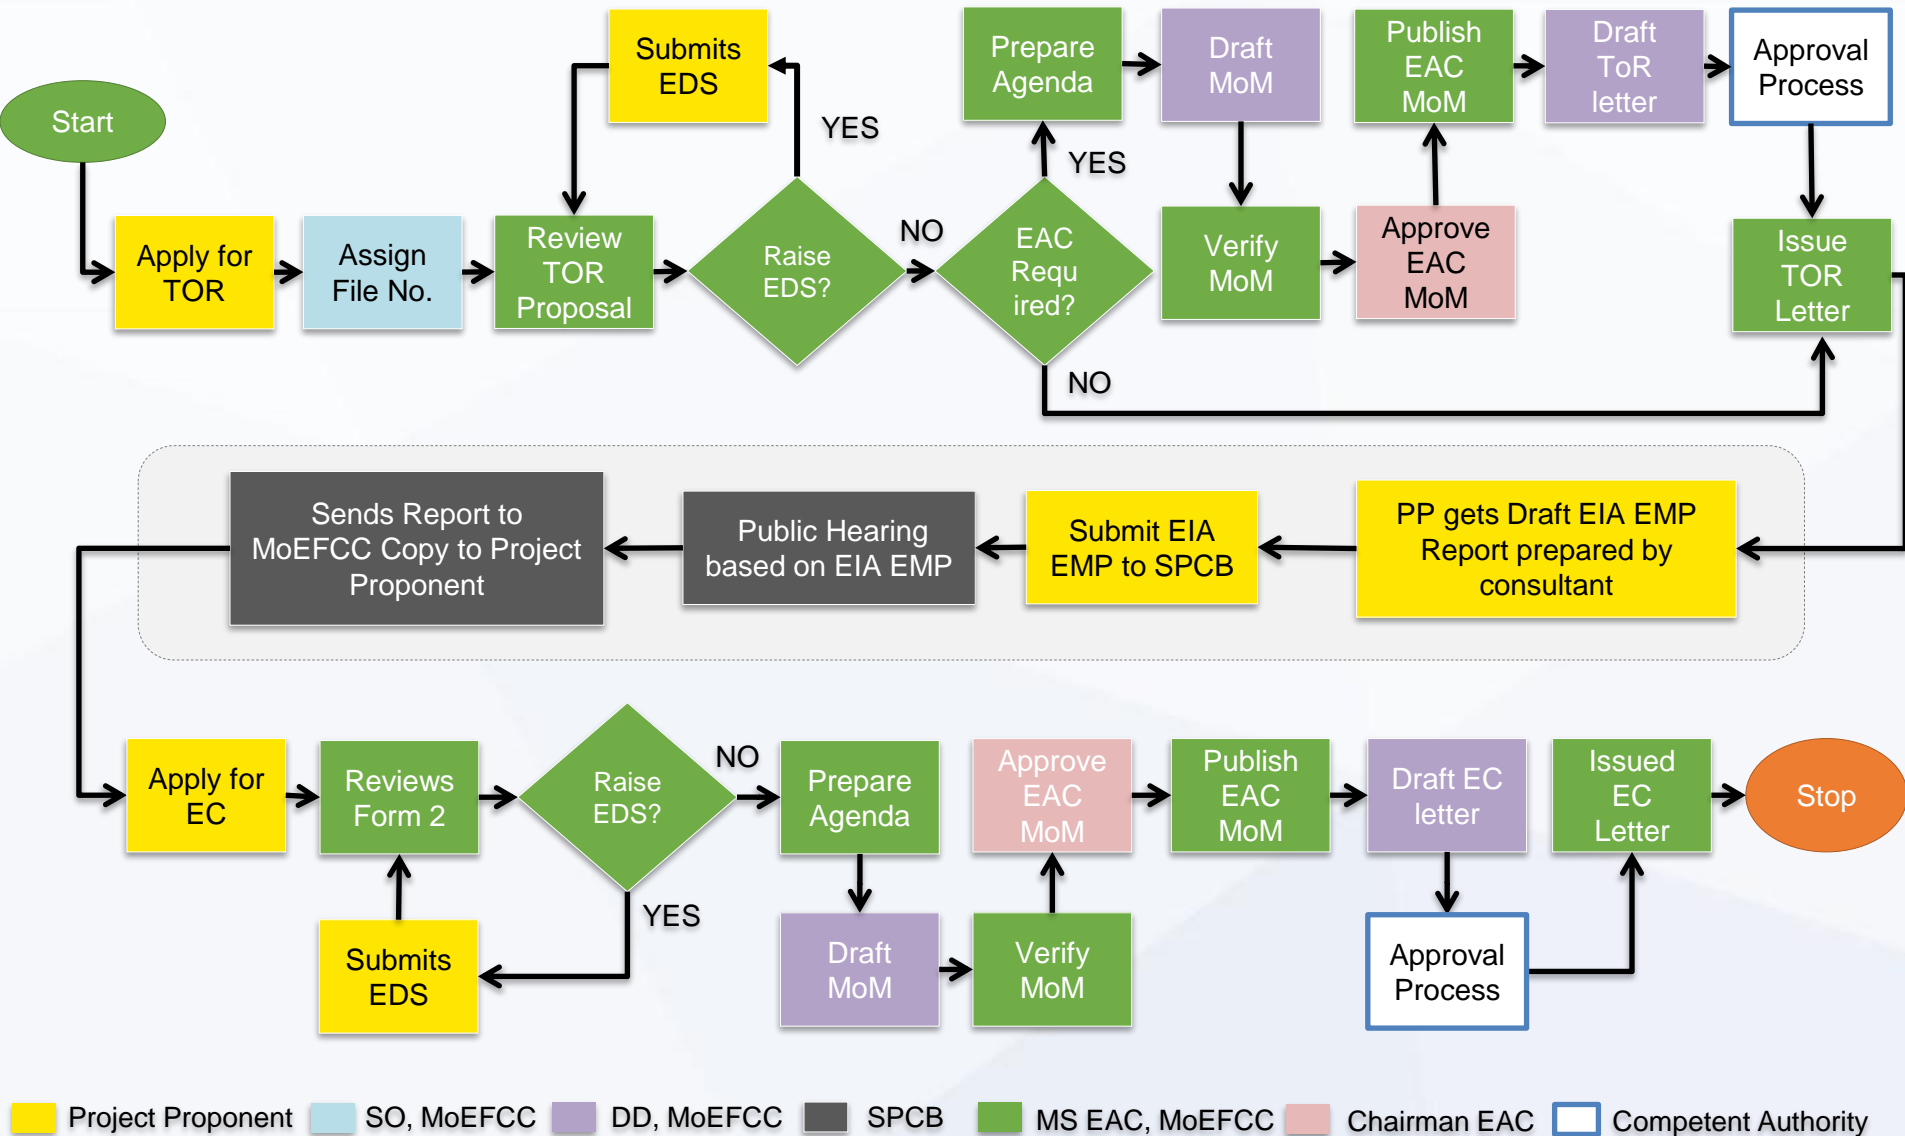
Start

Apply for TOR

Assign File No.

Review TOR Proposal

Submits EDS

YES

Raise EDS?

NO

EAC Required?

YES

Prepare Agenda

Draft MoM

Verify MoM

Approve EAC MoM

Publish EAC MoM

Draft ToR letter

Approval Process

Issue TOR Letter

NO

PP gets Draft EIA EMP Report prepared by consultant

Submit EIA EMP to SPCB

Public Hearing based on EIA EMP

Sends Report to MoEFCC Copy to Project Proponent

Apply for EC

Reviews Form 2

Submits EDS

Raise EDS?

YES

NO

Prepare Agenda

Draft MoM

Verify MoM

Approve EAC MoM

Publish EAC MoM

Draft EC letter

Approval Process

Issued EC Letter

Stop

Project Proponent SO, MoEFCC DD, MoEFCC SPCB MS EAC, MoEFCC Chairman EAC Competent Authority